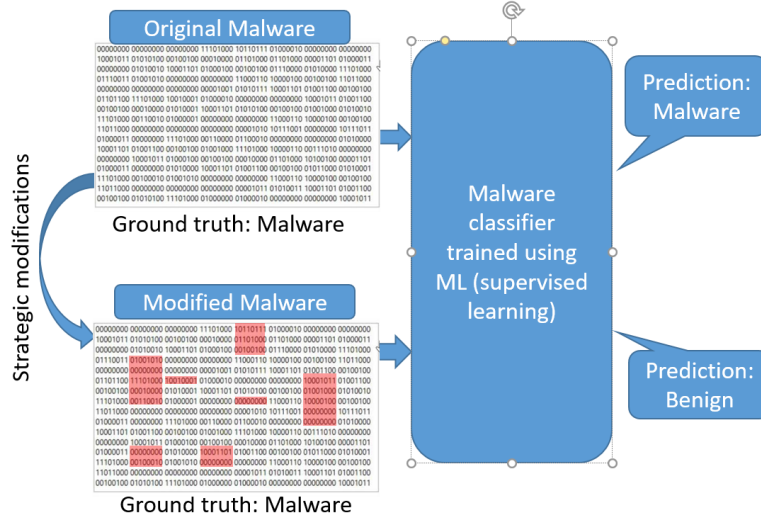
Original Malware

Ground truth: Malware

Strategic modifications

Modified Malware

Ground truth: Malware

Malware classifier trained using ML (supervised learning)

Prediction: Malware

Prediction: Benign